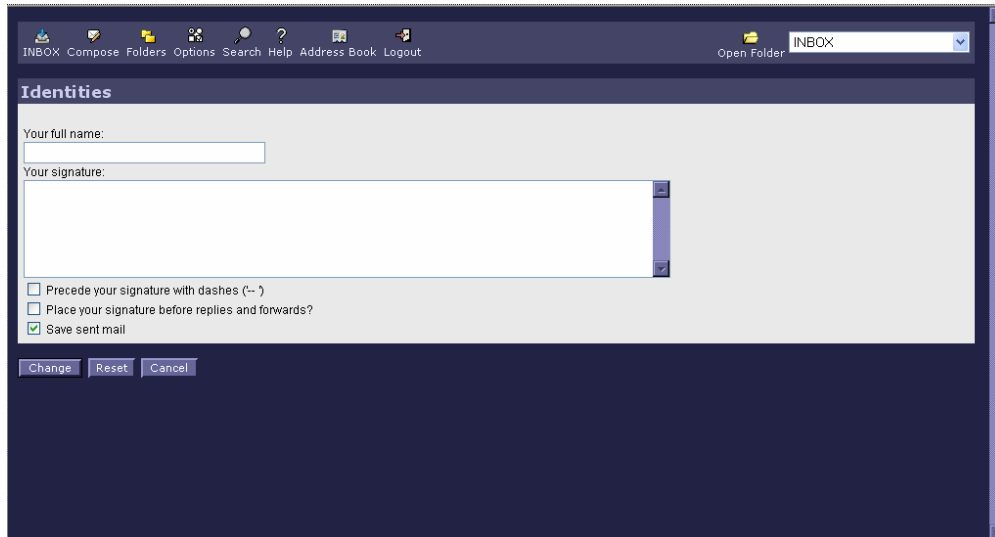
INBOX Compose Folders Options Search Help Address Book Logout

Open Folder INBOX

Identities

Your full name:

Your signature:

Precede your signature with dashes ('-- ')

Place your signature before replies and forwards?

Save sent mail

Change Reset Cancel